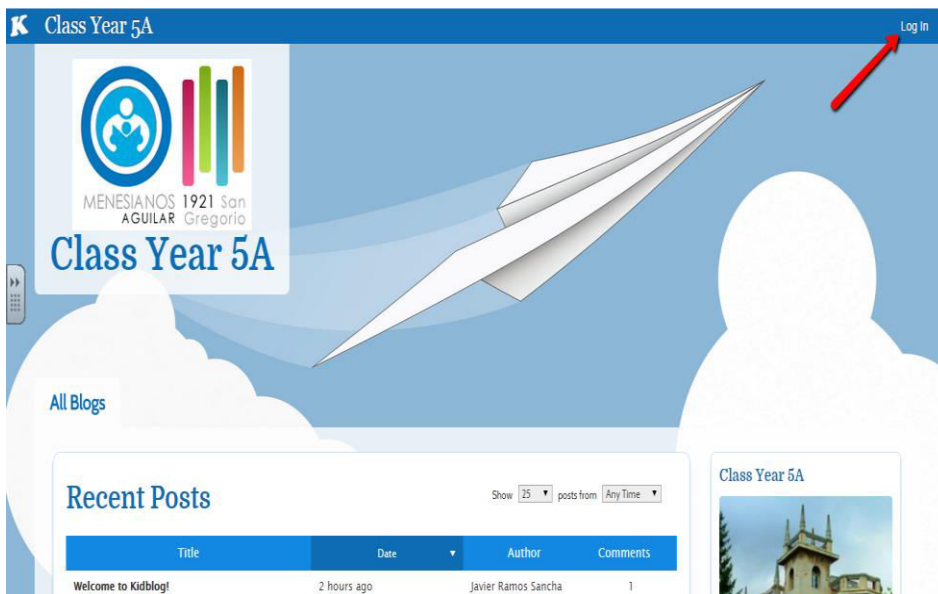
K Class Year 5A

Log In

MENESIANOS 1921 San AGUILAR Gregorio

Class Year 5A

All Blogs

Recent Posts

Show 25 ▼ posts from Any Time ▼

| Title | Date ▼ | Author | Comments |
|---|---|---|---|
| Welcome to Kidblog! | 2 hours ago | Javier Ramos Sancha | 1 |

Class Year 5A